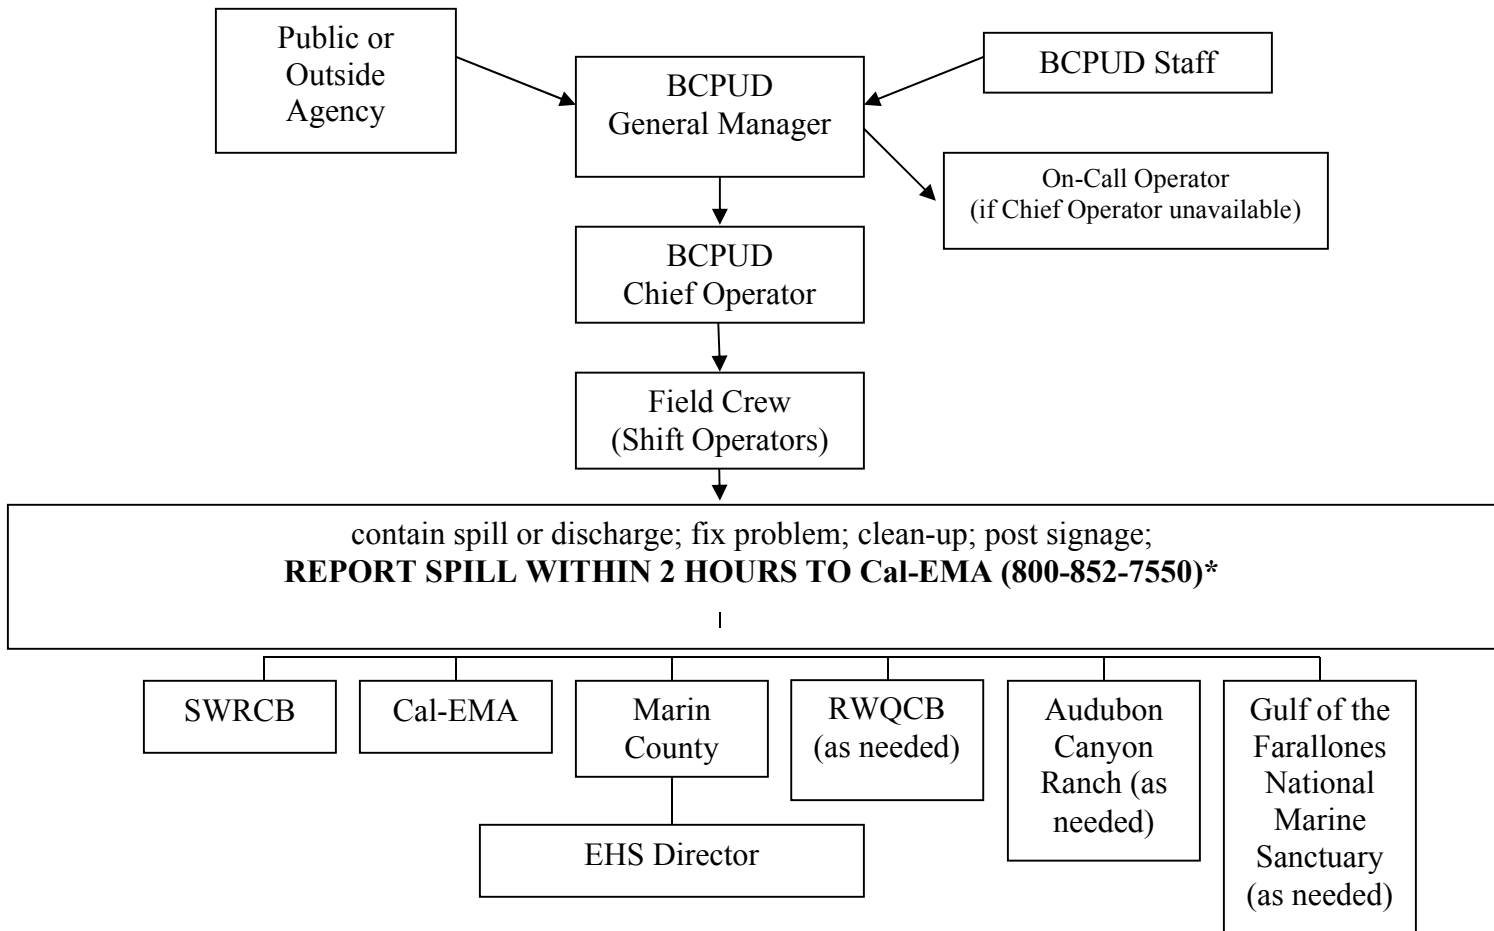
Public or Outside Agency

BCPUD General Manager

BCPUD Staff

On-Call Operator (if Chief Operator unavailable)

BCPUD Chief Operator

Field Crew (Shift Operators)

contain spill or discharge; fix problem; clean-up; post signage;
**REPORT SPILL WITHIN 2 HOURS TO Cal-EMA (800-852-7550)***

SWRCB

Cal-EMA

Marin County

EHS Director

RWQCB (as needed)

Audubon Canyon Ranch (as needed)

Gulf of the Farallones National Marine Sanctuary (as needed)